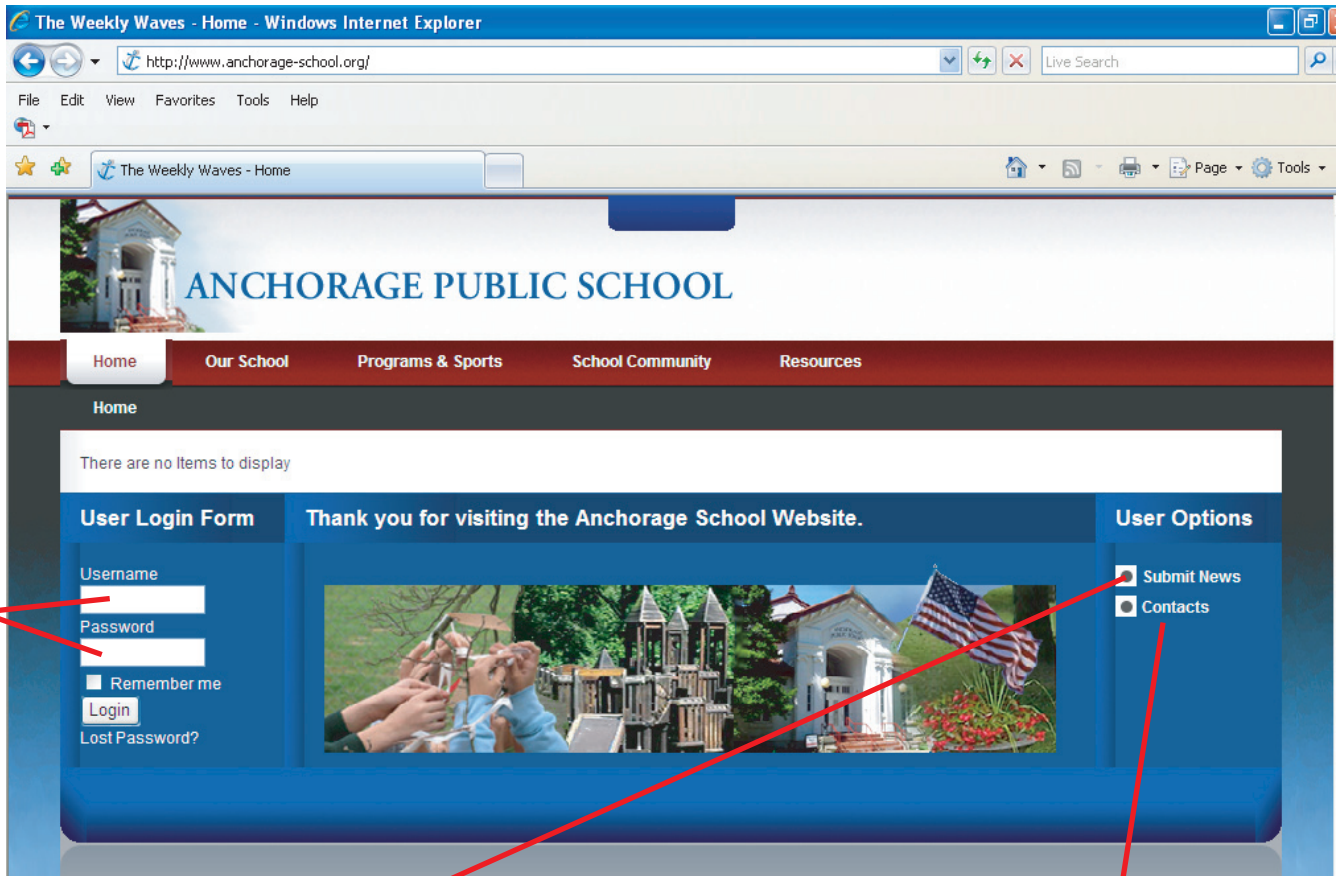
The Weekly Waves - Home - Windows Internet Explorer

http://www.anchorage-school.org/

Live Search

File Edit View Favorites Tools Help

The Weekly Waves - Home

Page Tools

ANCHORAGE PUBLIC SCHOOL

Home Our School Programs & Sports School Community Resources

Home

There are no Items to display

User Login Form

Username

Password

Remember me

Login

Lost Password?

Thank you for visiting the Anchorage School Website.

User Options

Submit News

Contacts